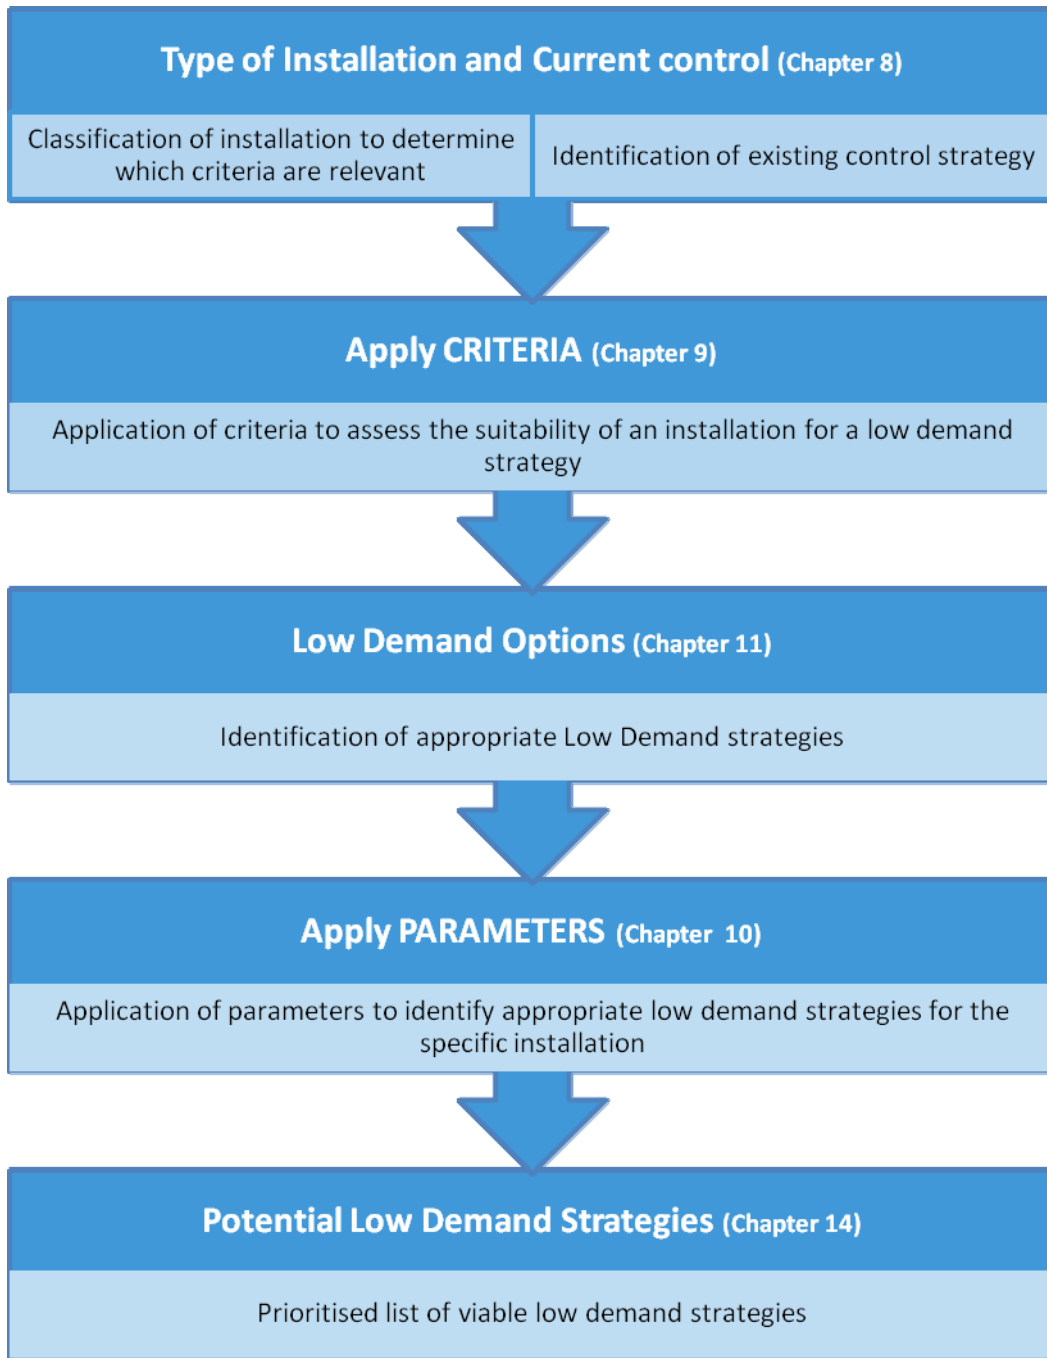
Type of Installation and Current control (Chapter 8)

Classification of installation to determine which criteria are relevant

Identification of existing control strategy

Apply CRITERIA (Chapter 9)

Application of criteria to assess the suitability of an installation for a low demand strategy

Low Demand Options (Chapter 11)

Identification of appropriate Low Demand strategies

Apply PARAMETERS (Chapter 10)

Application of parameters to identify appropriate low demand strategies for the specific installation

Potential Low Demand Strategies (Chapter 14)

Prioritised list of viable low demand strategies